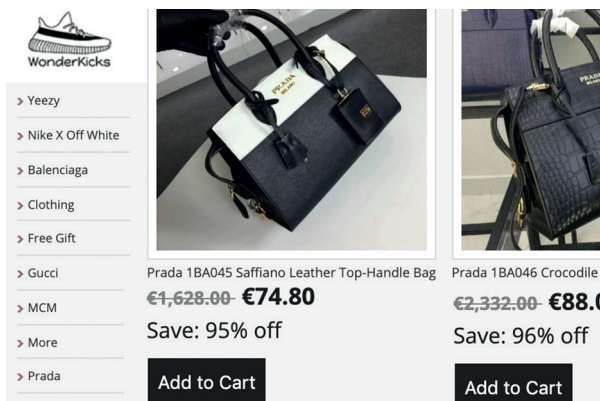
WonderKicks

> Yeezy
> Nike X Off White
> Balenciaga
> Clothing
> Free Gift
> Gucci
> MCM
> More
> Prada

PRADA MILANO

Prada 1BA045 Saffiano Leather Top-Handle Bag
~~€1,628.00~~ €74.80
Save: 95% off
Add to Cart

PRADA

Prada 1BA046 Crocodile
~~€2,332.00~~ €88.0
Save: 96% off
Add to Cart